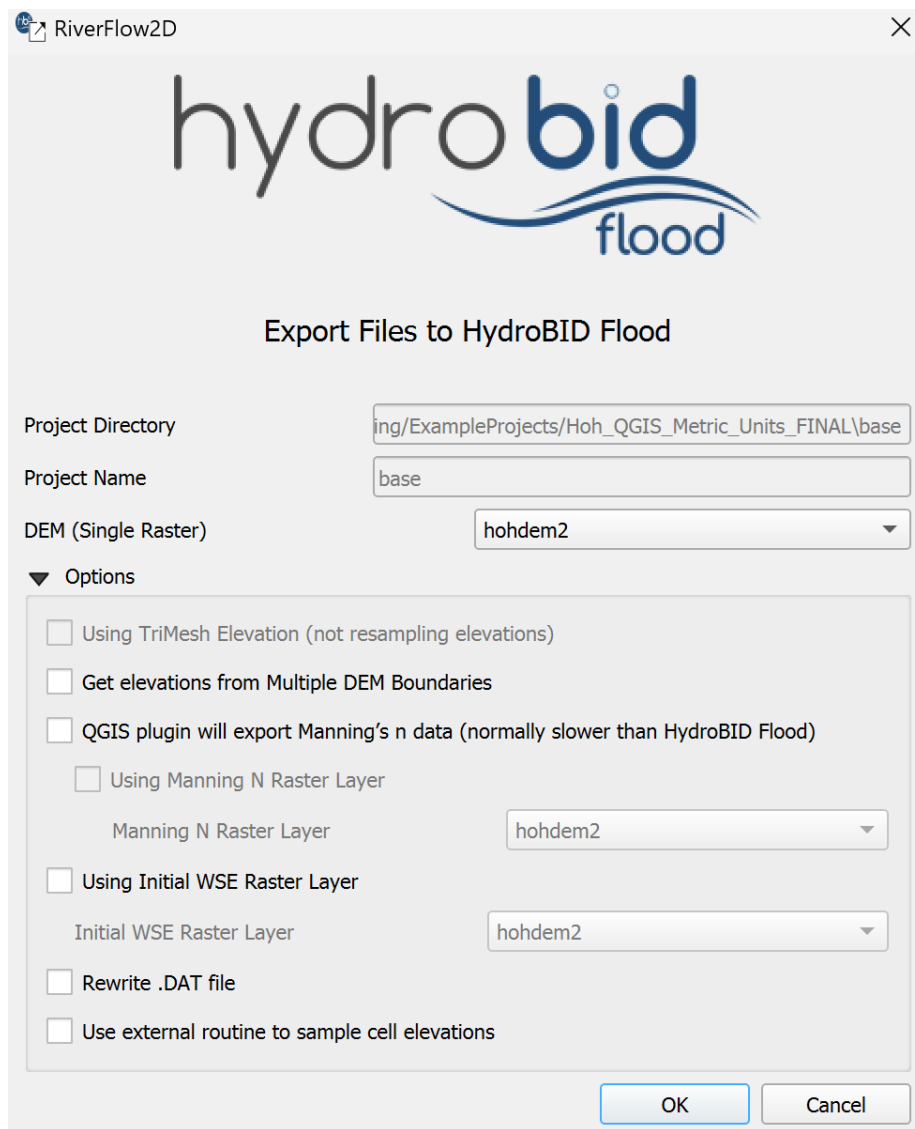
RiverFlow2D

hydrobid
flood

Export Files to HydroBID Flood

Project Directory ing/ExampleProjects/Hoh_QGIS_Metric_Units_FINAL\base

Project Name base

DEM (Single Raster) hohdem2

Options

Using TriMesh Elevation (not resampling elevations)

Get elevations from Multiple DEM Boundaries

QGIS plugin will export Manning's n data (normally slower than HydroBID Flood)

Using Manning N Raster Layer

Manning N Raster Layer hohdem2

Using Initial WSE Raster Layer

Initial WSE Raster Layer hohdem2

Rewrite .DAT file

Use external routine to sample cell elevations

OK Cancel